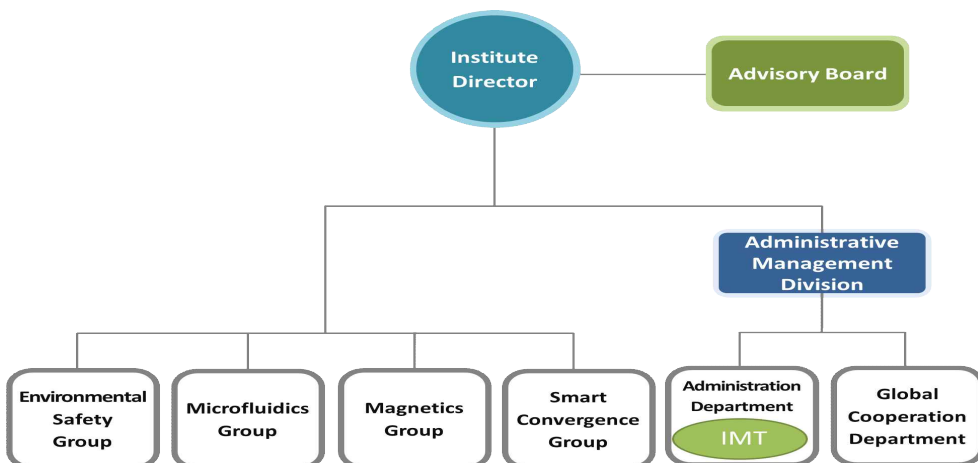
Institute Director

Advisory Board

Administrative Management Division

Environmental Safety Group

Microfluidics Group

Magnetics Group

Smart Convergence Group

Administration Department

IMT

Global Cooperation Department